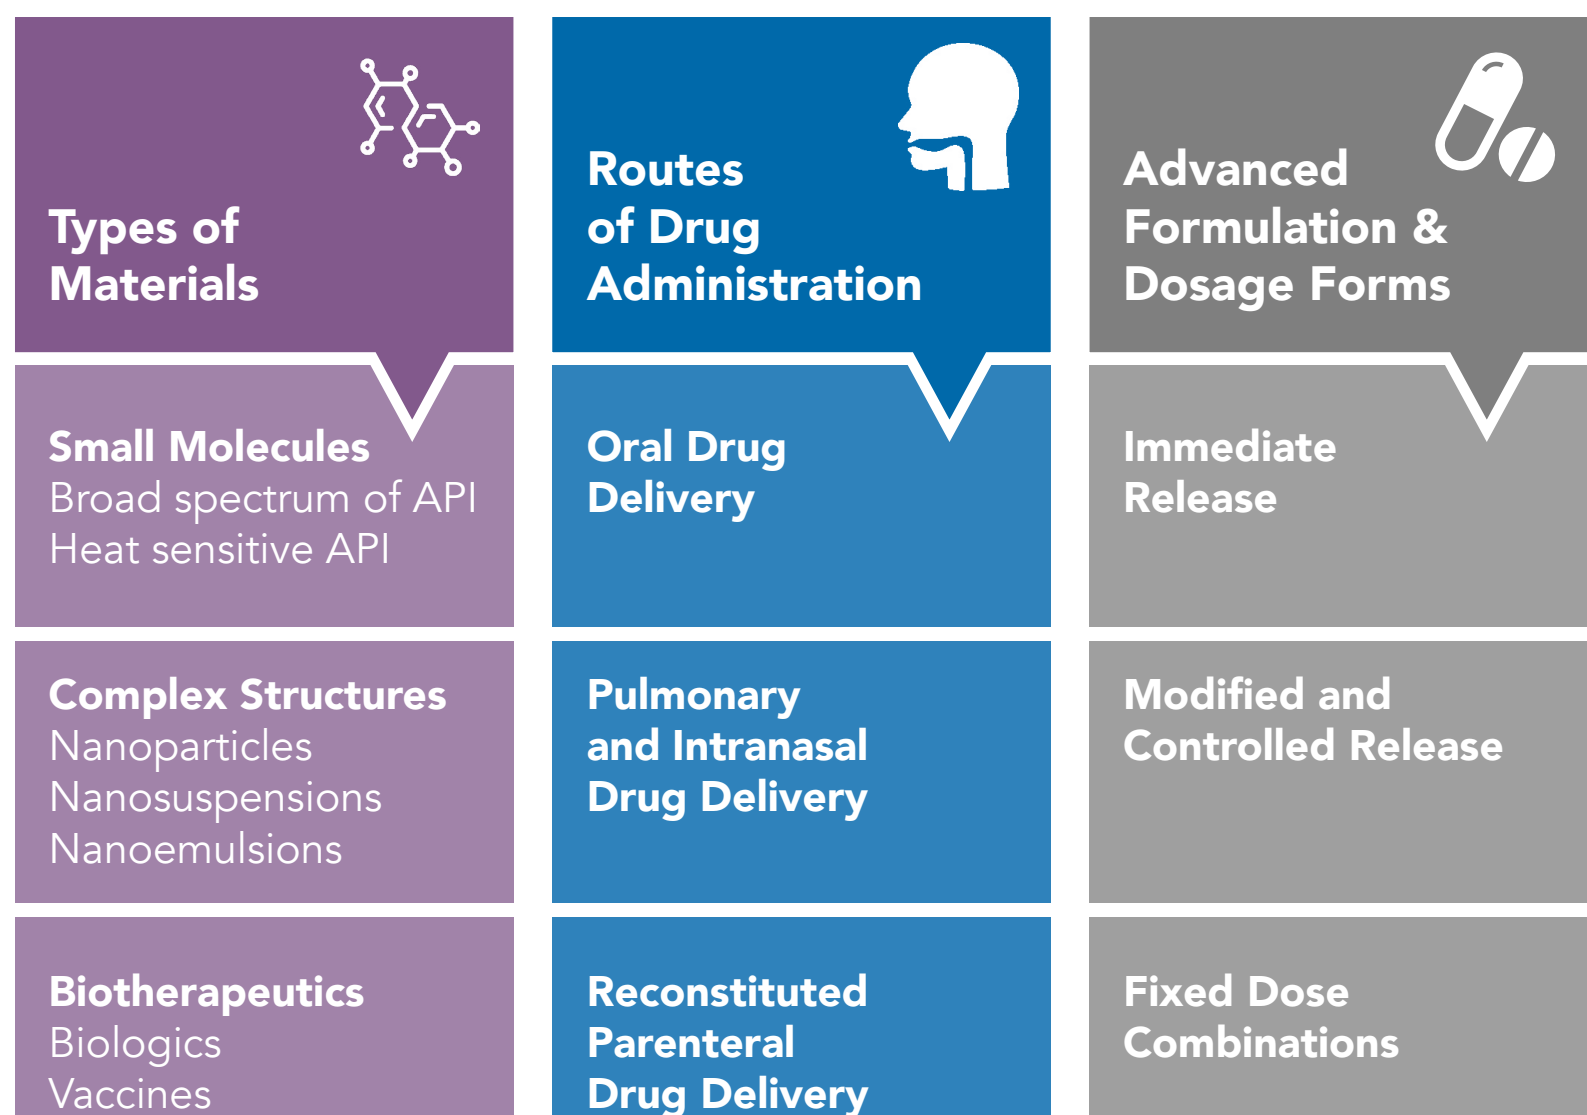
Types of Materials

Small Molecules
Broad spectrum of API
Heat sensitive API

Complex Structures
Nanoparticles
Nanosuspensions
Nanoemulsions

Biotherapeutics
Biologics
Vaccines

Routes of Drug Administration

Oral Drug Delivery

Pulmonary and Intranasal Drug Delivery

Reconstituted Parenteral Drug Delivery

Advanced Formulation & Dosage Forms

Immediate Release

Modified and Controlled Release

Fixed Dose Combinations